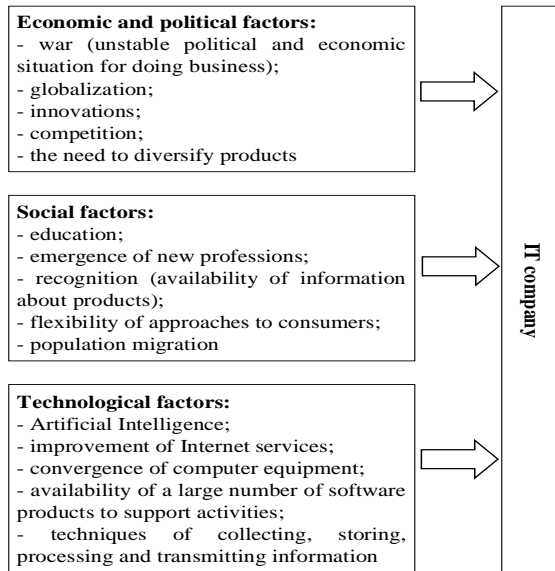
**Economic and political factors:**
- war (unstable political and economic situation for doing business);
- globalization;
- innovations;
- competition;
- the need to diversify products

**Social factors:**
- education;
- emergence of new professions;
- recognition (availability of information about products);
- flexibility of approaches to consumers;
- population migration

**Technological factors:**
- Artificial Intelligence;
- improvement of Internet services;
- convergence of computer equipment;
- availability of a large number of software products to support activities;
- techniques of collecting, storing, processing and transmitting information

**IT company**